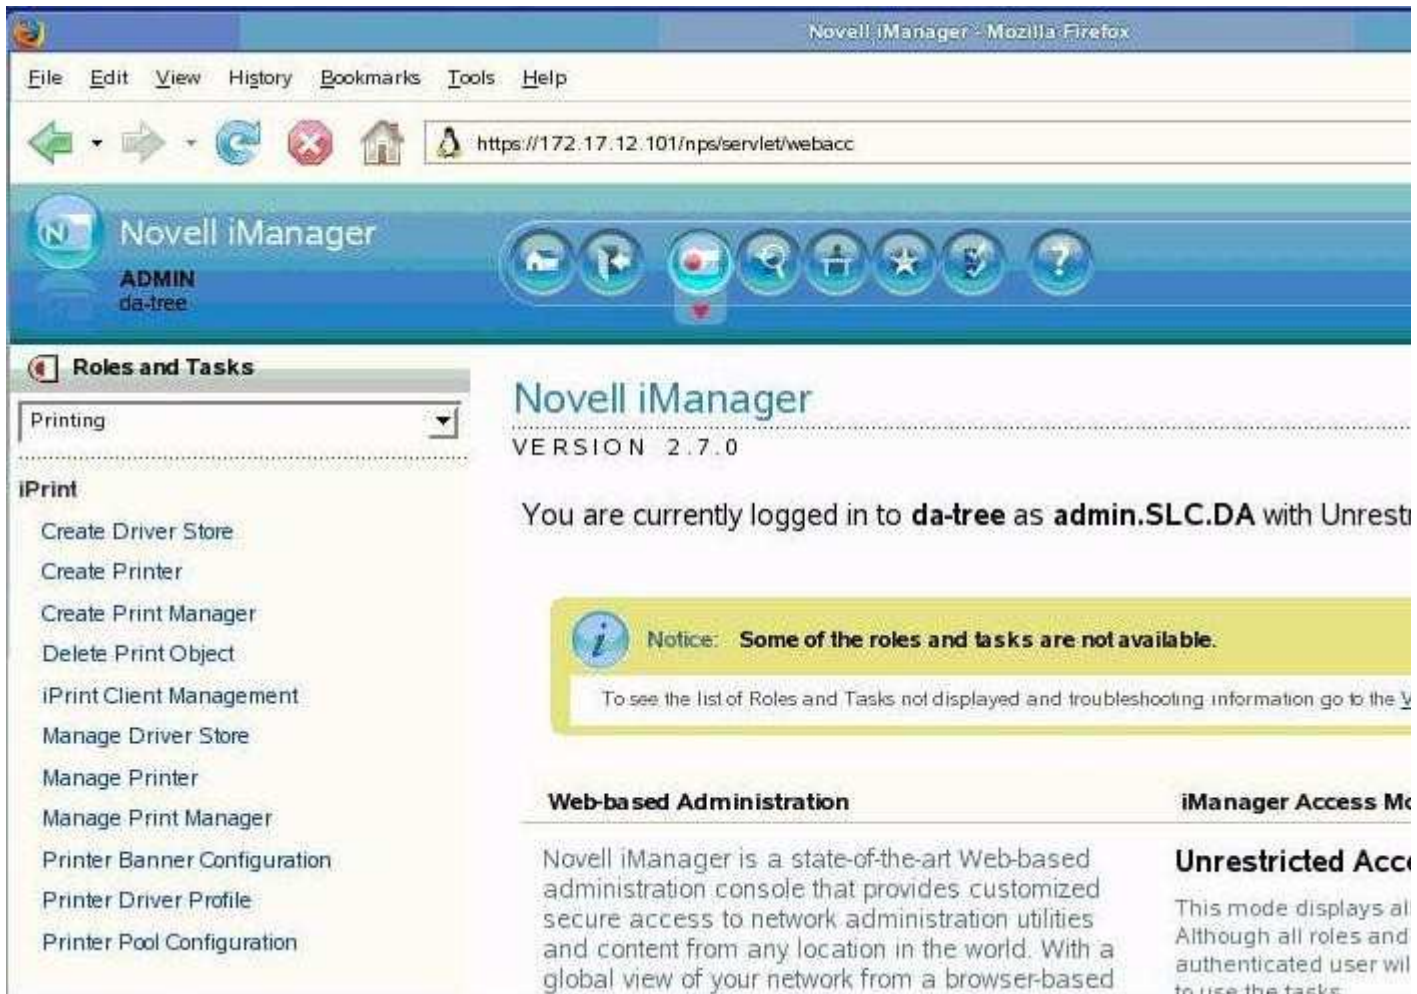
Novell iManager - Mozilla Firefox

File Edit View History Bookmarks Tools Help

https://172.17.12.101/nps/servlet/webacc

Novell iManager
ADMIN
da-tree

Roles and Tasks

Printing

iPrint
Create Driver Store
Create Printer
Create Print Manager
Delete Print Object
iPrint Client Management
Manage Driver Store
Manage Printer
Manage Print Manager
Printer Banner Configuration
Printer Driver Profile
Printer Pool Configuration

Novell iManager
VERSION 2.7.0

You are currently logged in to **da-tree** as **admin.SLC.DA** with Unrestr

Notice: **Some of the roles and tasks are not available.**

To see the list of Roles and Tasks not displayed and troubleshooting information go to the V

**Web-based Administration**

Novell iManager is a state-of-the-art Web-based administration console that provides customized secure access to network administration utilities and content from any location in the world. With a global view of your network from a browser-based

**iManager Access Mo**

**Unrestricted Acce**

This mode displays al Although all roles and authenticated user wil to use the tasks